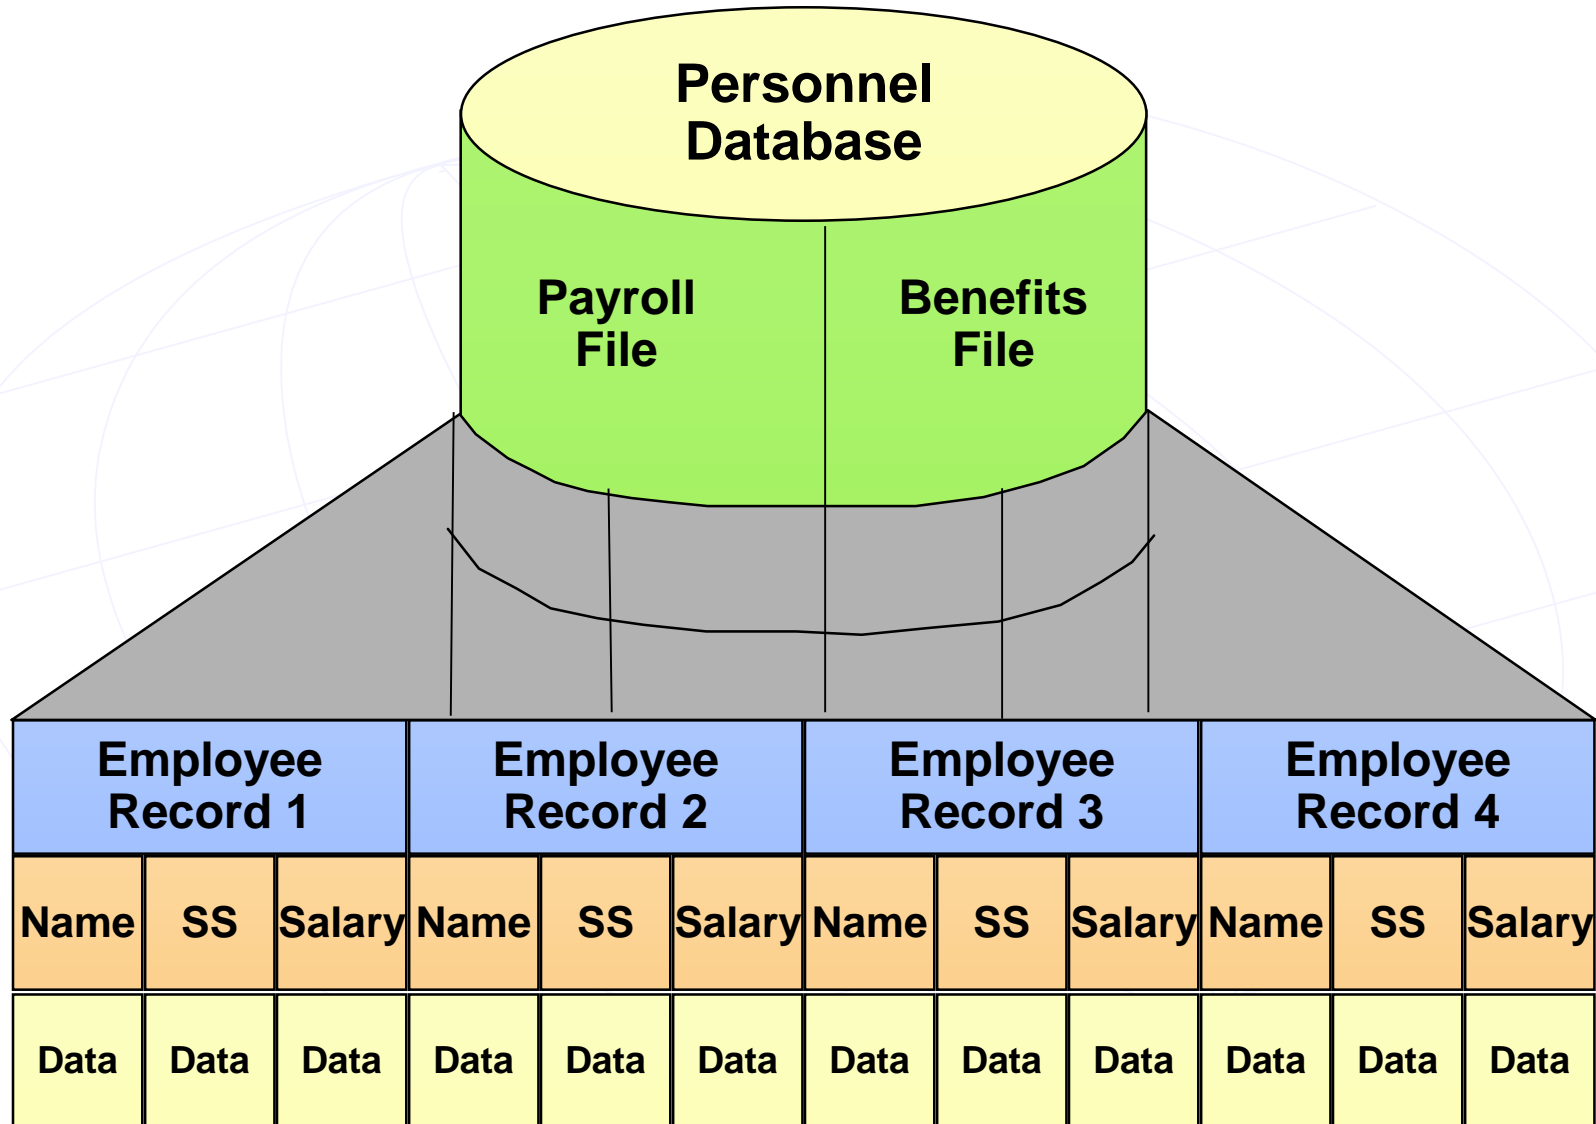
Personnel Database

Payroll File

Benefits File

| Employee Record 1 | | | Employee Record 2 | | | Employee Record 3 | | | Employee Record 4 | | |
|---|---|---|---|---|---|---|---|---|---|---|---|
| Name | SS | Salary | Name | SS | Salary | Name | SS | Salary | Name | SS | Salary |
| Data | Data | Data | Data | Data | Data | Data | Data | Data | Data | Data | Data |